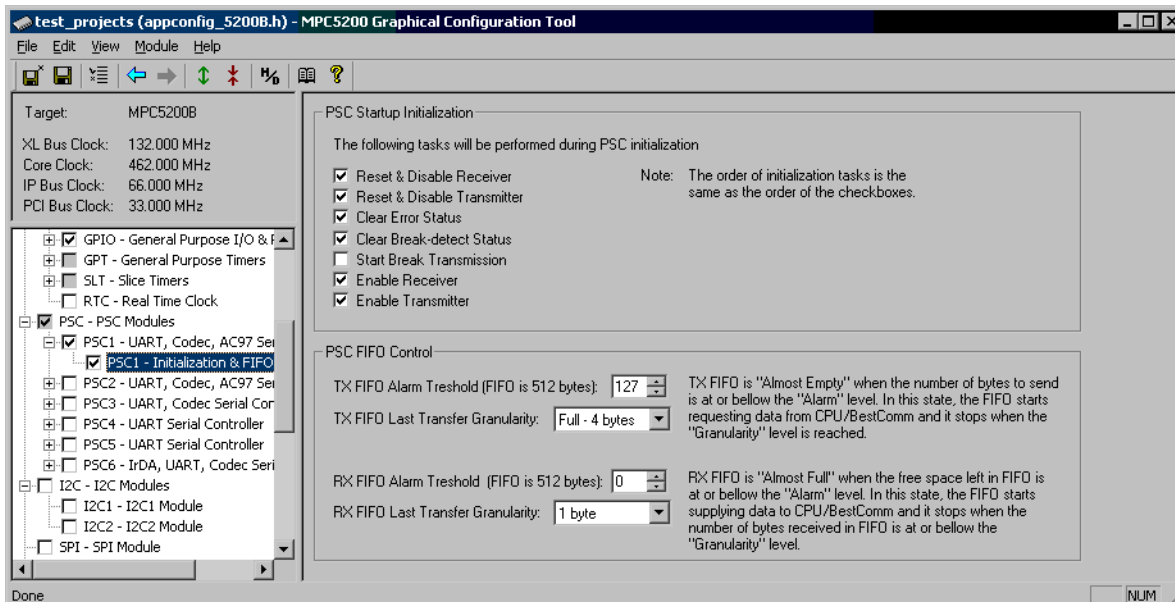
test_projects (appconfig_5200B.h) - MPC5200 Graphical Configuration Tool

File Edit View Module Help

Target: MPC5200B

XL Bus Clock: 132.000 MHz
Core Clock: 462.000 MHz
IP Bus Clock: 66.000 MHz
PCI Bus Clock: 33.000 MHz

GPIO - General Purpose I/O & F
GPT - General Purpose Timers
SLT - Slice Timers
RTC - Real Time Clock
PSC - PSC Modules
PSC1 - UART, Codec, AC97 Ser
PSC1 - Initialization & FIFO
PSC2 - UART, Codec, AC97 Ser
PSC3 - UART, Codec Serial Cor
PSC4 - UART Serial Controller
PSC5 - UART Serial Controller
PSC6 - IrDA, UART, Codec Seri
I2C - I2C Modules
I2C1 - I2C1 Module
I2C2 - I2C2 Module
SPI - SPI Module

PSC Startup Initialization

The following tasks will be performed during PSC initialization

Reset & Disable Receiver
Reset & Disable Transmitter
Clear Error Status
Clear Break-detect Status
Start Break Transmission
Enable Receiver
Enable Transmitter

Note: The order of initialization tasks is the same as the order of the checkboxes.

PSC FIFO Control

TX FIFO Alarm Treshold (FIFO is 512 bytes): 127
TX FIFO Last Transfer Granularity: Full - 4 bytes

TX FIFO is "Almost Empty" when the number of bytes to send is at or bellow the "Alarm" level. In this state, the FIFO starts requesting data from CPU/BestComm and it stops when the "Granularity" level is reached.

RX FIFO Alarm Treshold (FIFO is 512 bytes): 0
RX FIFO Last Transfer Granularity: 1 byte

RX FIFO is "Almost Full" when the free space left in FIFO is at or bellow the "Alarm" level. In this state, the FIFO starts supplying data to CPU/BestComm and it stops when the number of bytes received in FIFO is at or bellow the "Granularity" level.

Done
NUM